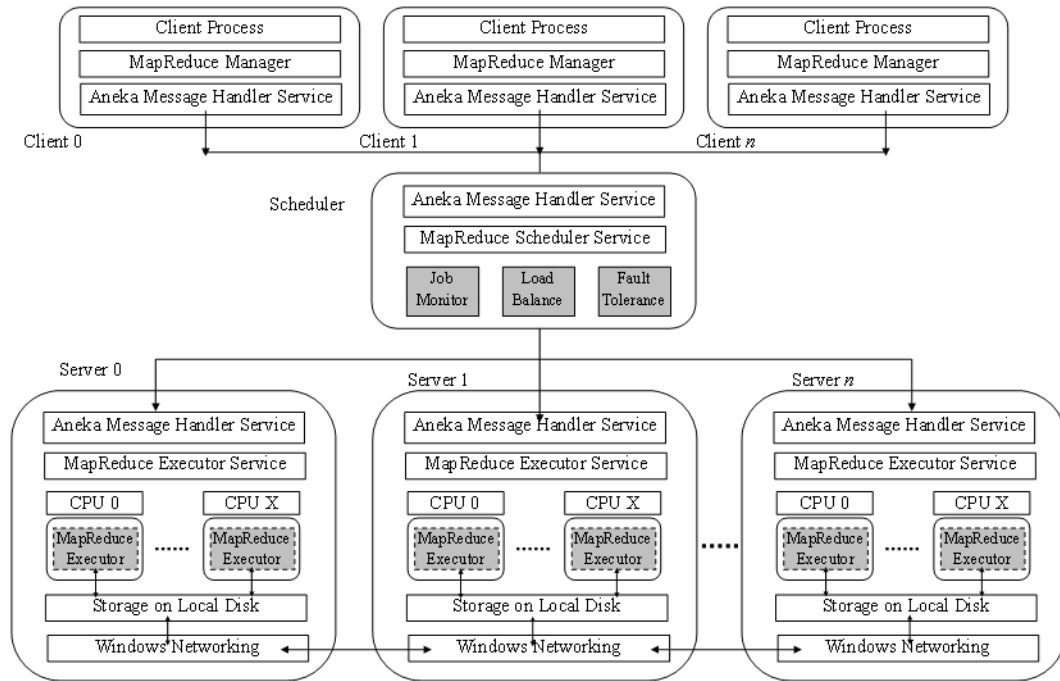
Client Process
MapReduce Manager
Aneka Message Handler Service

Client Process
MapReduce Manager
Aneka Message Handler Service

Client Process
MapReduce Manager
Aneka Message Handler Service

Client 0
Client 1
Client $n$

Scheduler
Aneka Message Handler Service
MapReduce Scheduler Service
Job Monitor
Load Balance
Fault Tolerance

Server 0
Aneka Message Handler Service
MapReduce Executor Service
CPU 0
CPU X
MapReduce Executor
......
MapReduce Executor
Storage on Local Disk
Windows Networking

Server 1
Aneka Message Handler Service
MapReduce Executor Service
CPU 0
CPU X
MapReduce Executor
......
MapReduce Executor
Storage on Local Disk
Windows Networking

......

Server $n$
Aneka Message Handler Service
MapReduce Executor Service
CPU 0
CPU X
MapReduce Executor
......
MapReduce Executor
Storage on Local Disk
Windows Networking